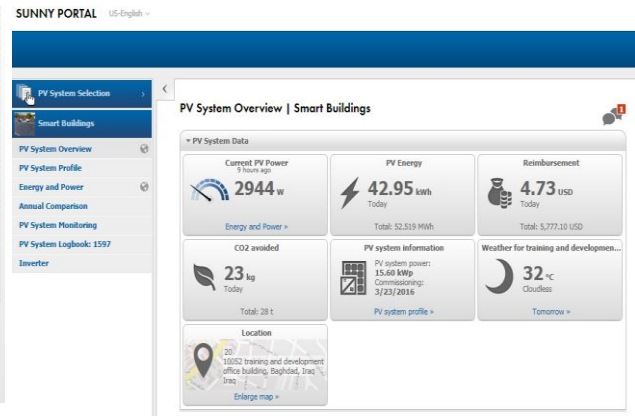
SUNNY PORTAL US-English

PV System Selection
Smart Buildings
PV System Overview
PV System Profile
Energy and Power
Annual Comparison
PV System Monitoring
PV System Logbook: 1597
Inverter

PV System Overview | Smart Buildings

1

PV System Data

Current PV Power
9 hours ago
2944 W
Energy and Power »

PV Energy
42.95 kWh
Today
Total: 52.519 MWh

Reimbursement
4.73 USD
Today
Total: 5,777.10 USD

CO2 avoided
23 kg
Today
Total: 28 t

PV system information
PV system power: 15.60 kWp
Commissioning: 3/23/2016
PV system profile »

Weather for training and developmen...
32 °C
Cloudless
Tomorrow »

Location
20
10052 training and development office building, Baghdad, Iraq
Iraq
Enlarge map »